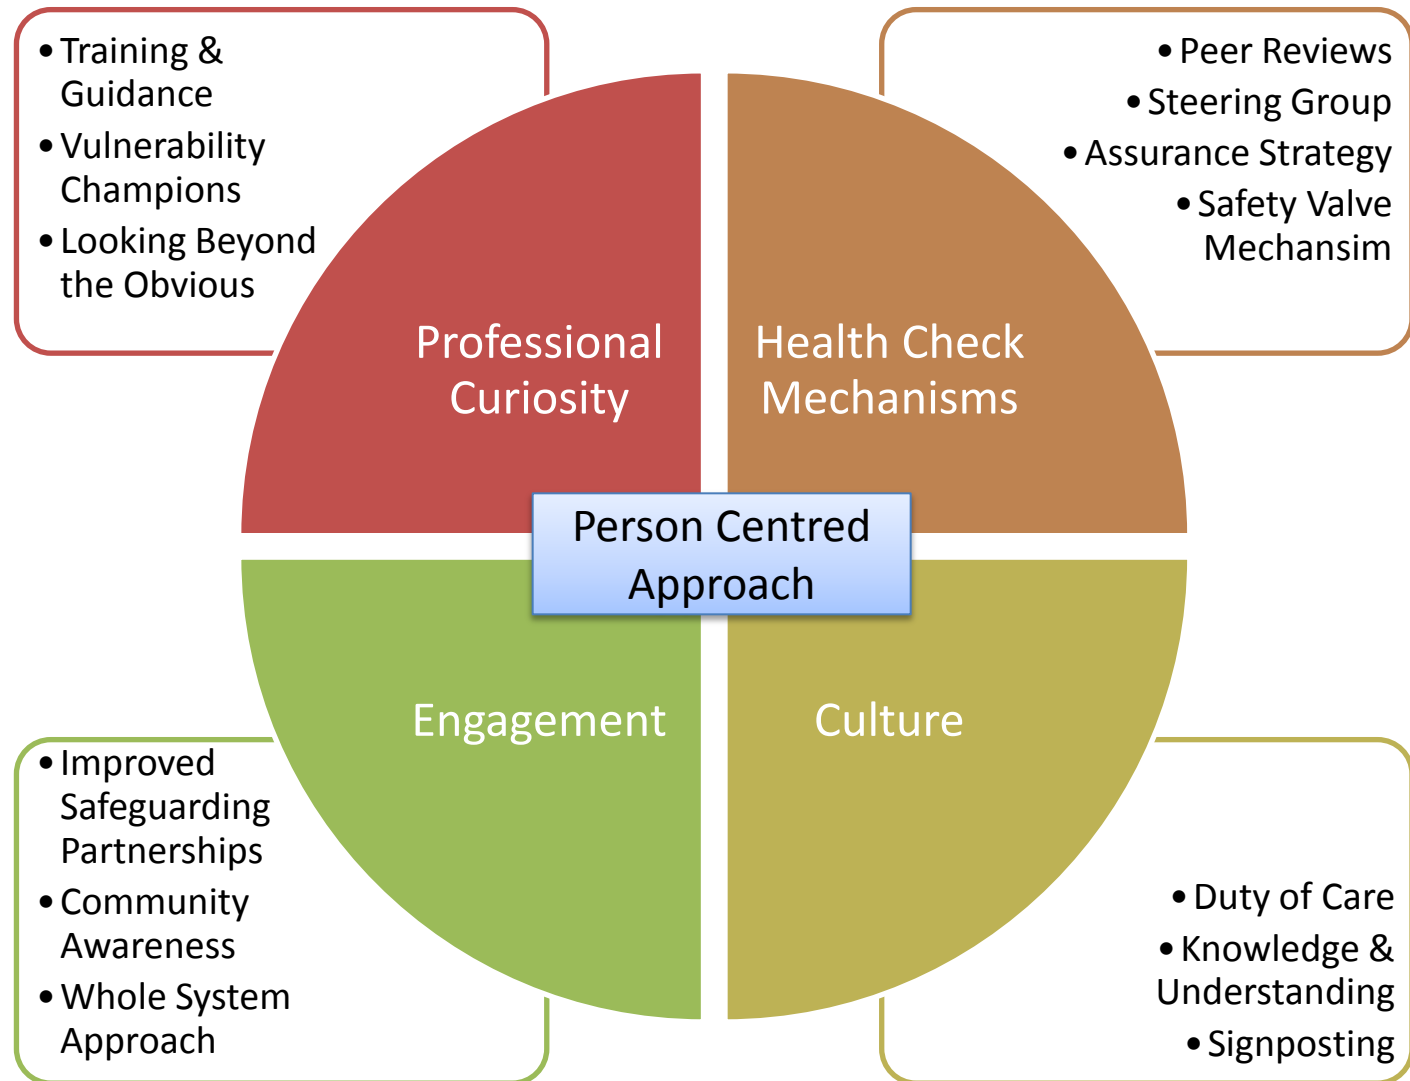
- Training & Guidance
- Vulnerability Champions
- Looking Beyond the Obvious

- Peer Reviews
- Steering Group
- Assurance Strategy
- Safety Valve Mechansim

Professional Curiosity

Health Check Mechanisms

Person Centred Approach

Engagement

Culture

- Improved Safeguarding Partnerships
- Community Awareness
- Whole System Approach

- Duty of Care
- Knowledge & Understanding
- Signposting